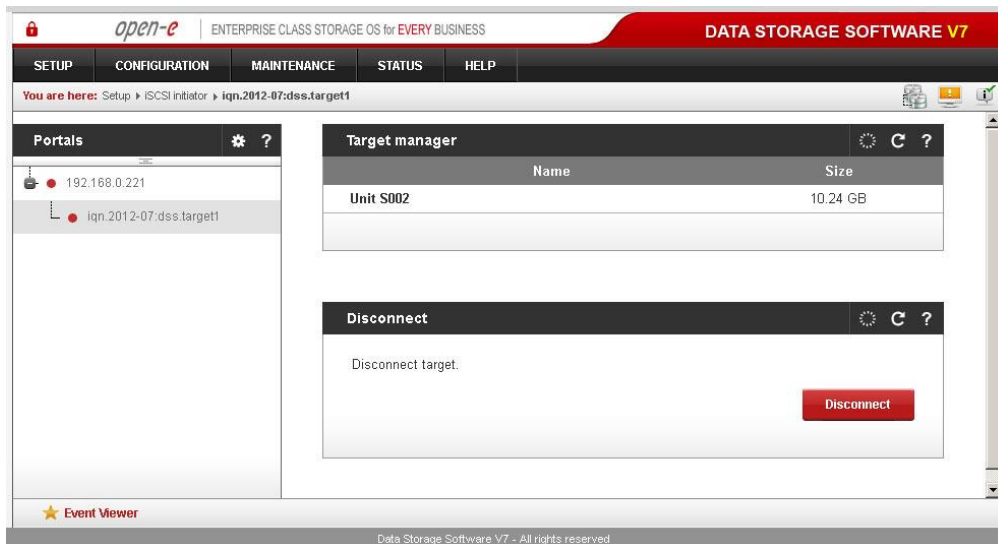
open-e | ENTERPRISE CLASS STORAGE OS for EVERY BUSINESS

DATA STORAGE SOFTWARE V7

SETUP CONFIGURATION MAINTENANCE STATUS HELP

You are here: Setup ▸ iSCSI initiator ▸ iqn.2012-07:dss.target1

Portals

192.168.0.221

iqn.2012-07:dss.target1

Target manager

| Name | Size |
|---|---|
| Unit S002 | 10.24 GB |

Disconnect

Disconnect target.

Disconnect

Event Viewer

Data Storage Software V7 - All rights reserved